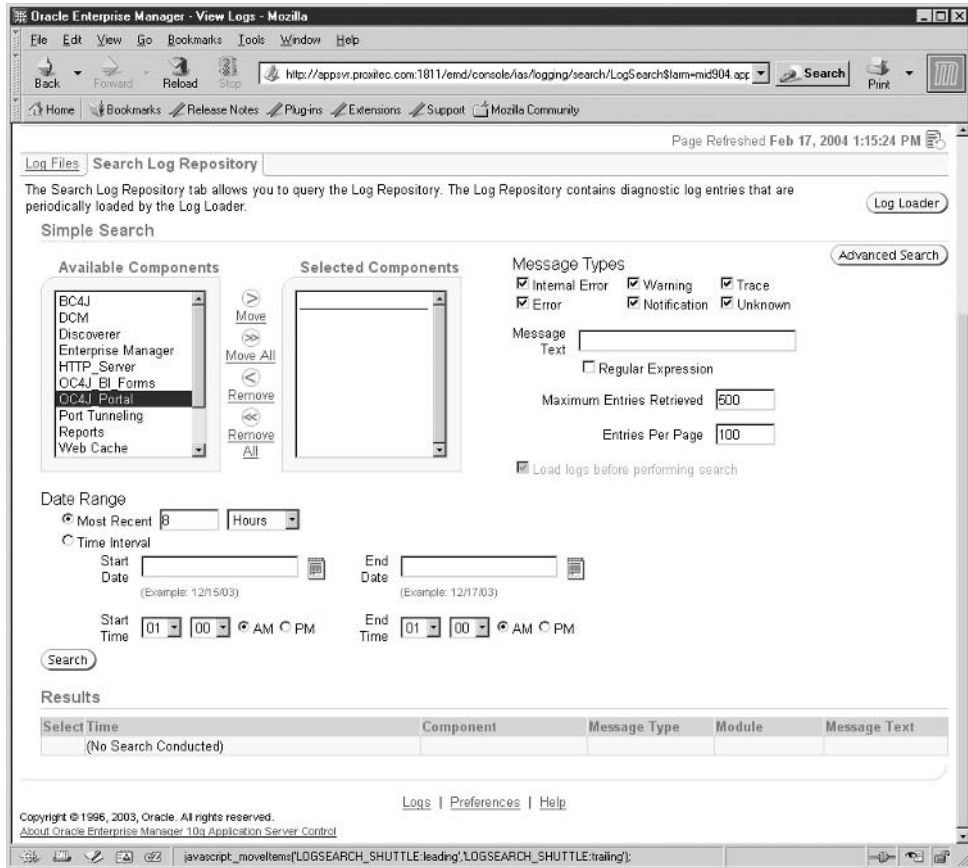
Oracle Enterprise Manager - View Logs - Mozilla

File Edit View Go Bookmarks Tools Window Help

Back Forward Reload Stop http://appsvr.proxitec.com:1811/emd/console/ias/logging/search/LogSearch$farm=mid904.app Search Print

Home Bookmarks Release Notes Plug-ins Extensions Support Mozilla Community

Page Refreshed Feb 17, 2004 1:15:24 PM

Log Files | Search Log Repository

The Search Log Repository tab allows you to query the Log Repository. The Log Repository contains diagnostic log entries that are periodically loaded by the Log Loader.

Log Loader

Simple Search

Advanced Search

Available Components

BC4J
DCM
Discoverer
Enterprise Manager
HTTP_Server
OC4J_BI_Forms
OC4J_Portal
Port Tunneling
Reports
Web Cache

Move
Move All
Remove
Remove All

Selected Components

Message Types
Internal Error Warning Trace
Error Notification Unknown

Message Text

Regular Expression

Maximum Entries Retrieved 500

Entries Per Page 100

Load logs before performing search

Date Range
Most Recent 8 Hours
Time Interval

Start Date (Example: 12/15/03)

End Date (Example: 12/17/03)

Start Time 01 00 AM PM

End Time 01 00 AM PM

Search

Results

| Select | Time | Component | Message Type | Module | Message Text |
|---|---|---|---|---|---|
| | (No Search Conducted) | | | | |

Logs | Preferences | Help

Copyright © 1996, 2003, Oracle. All rights reserved.
About Oracle Enterprise Manager 10g Application Server Control

javascript:_moveItems('LOGSEARCH_SHUTTLE:leading','LOGSEARCH_SHUTTLE:trailing');